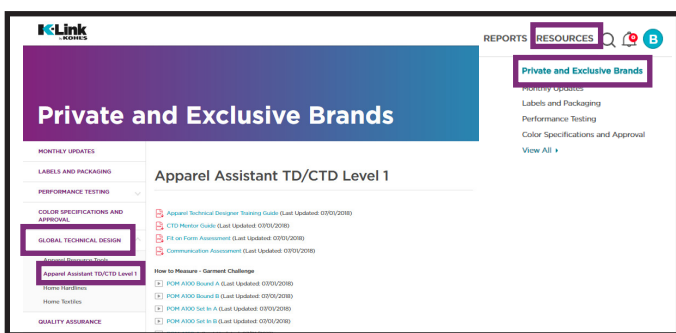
K-Link
by KOHL'S

REPORTS RESOURCES 0 B

Private and Exclusive Brands
Monthly Updates
Labels and Packaging
Performance Testing
Color Specifications and Approval
View All ▸

Private and Exclusive Brands

MONTHLY UPDATES
LABELS AND PACKAGING
PERFORMANCE TESTING
COLOR SPECIFICATIONS AND APPROVAL
GLOBAL TECHNICAL DESIGN
Apparel Resource Tools
Apparel Assistant TD/CTD Level 1
Home Hardlines
Home Textiles
QUALITY ASSURANCE

Apparel Assistant TD/CTD Level 1

Apparel Technical Designer Training Guide (Last Updated: 07/01/2018)
CTD Mentor Guide (Last Updated: 07/01/2018)
Fit on Form Assessment (Last Updated: 07/01/2018)
Communication Assessment (Last Updated: 07/01/2018)

How to Measure - Garment Challenge
POM A100 Bound A (Last Updated: 07/01/2018)
POM A100 Bound B (Last Updated: 07/01/2018)
POM A100 Set In A (Last Updated: 07/01/2018)
POM A100 Set In B (Last Updated: 07/01/2018)